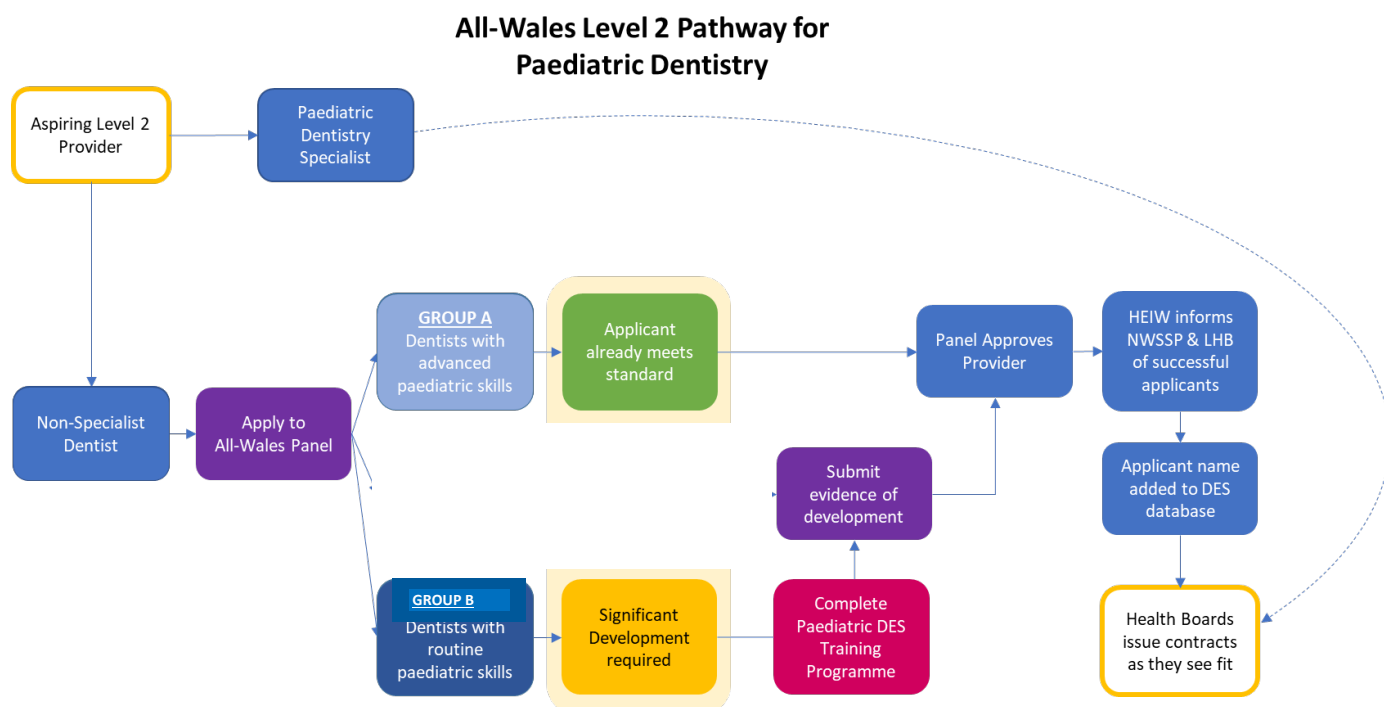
All-Wales Level 2 Pathway for Paediatric Dentistry

Aspiring Level 2 Provider

Paediatric Dentistry Specialist

Non-Specialist Dentist

Apply to All-Wales Panel

GROUP A
Dentists with advanced paediatric skills

Applicant already meets standard

Panel Approves Provider

HEIW informs NWSSP & LHB of successful applicants

Applicant name added to DES database

Submit evidence of development

GROUP B
Dentists with routine paediatric skills

Significant Development required

Complete Paediatric DES Training Programme

Health Boards issue contracts as they see fit